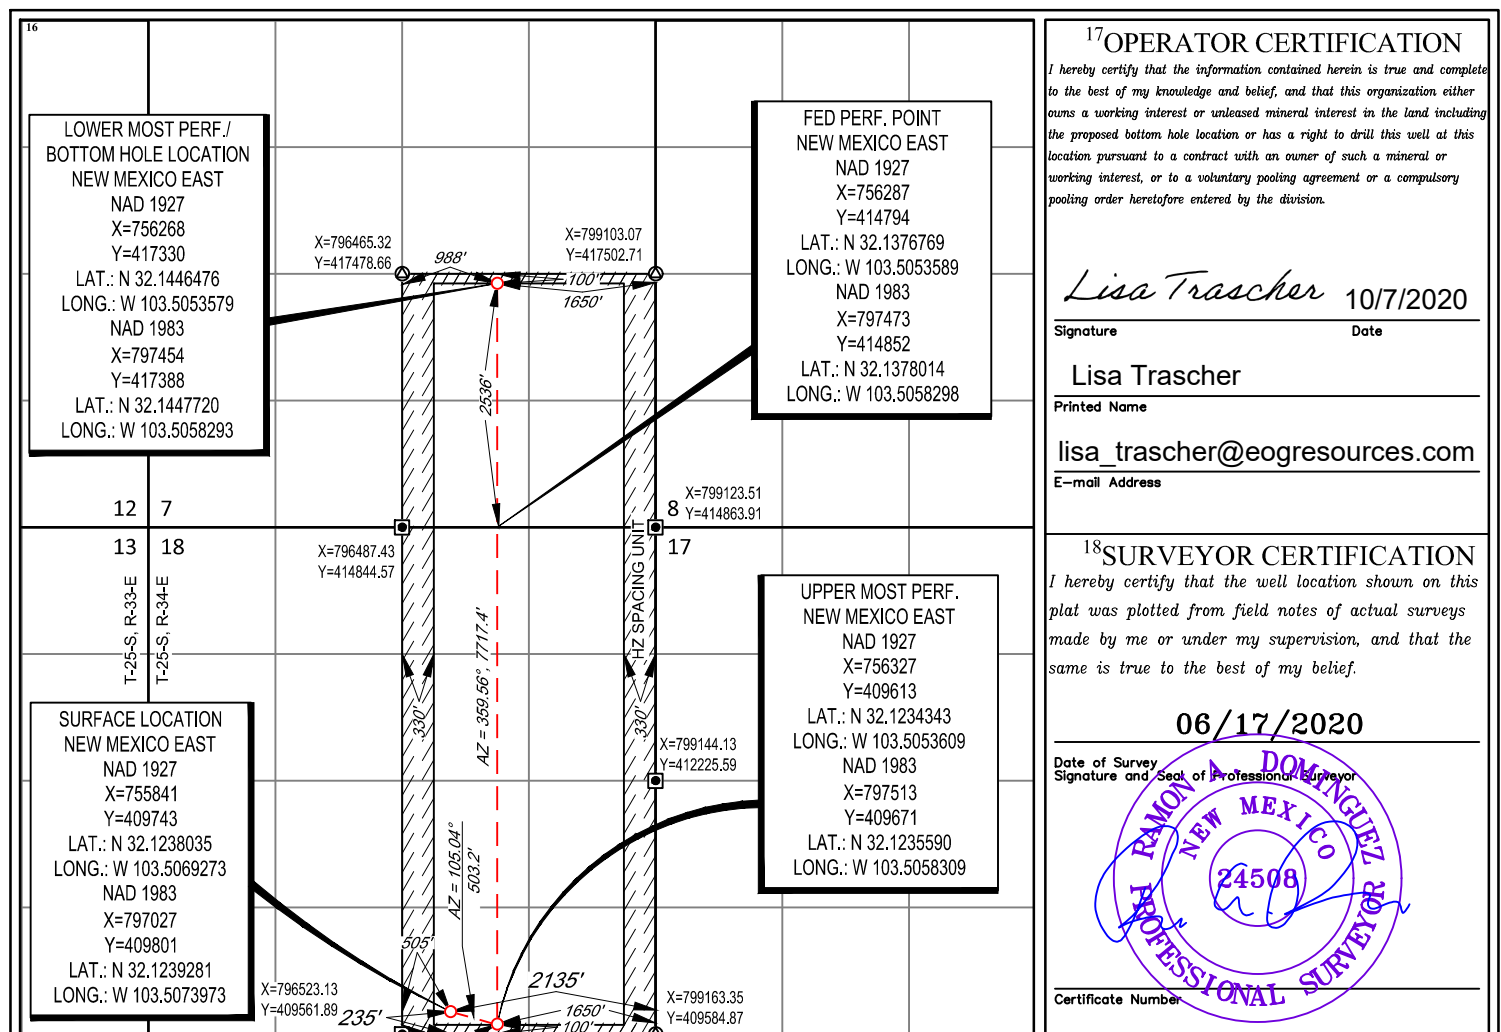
16

LOWER MOST PERF./
BOTTOM HOLE LOCATION
NEW MEXICO EAST
NAD 1927
X=756268
Y=417330
LAT.: N 32.1446476
LONG.: W 103.5053579
NAD 1983
X=797454
Y=417388
LAT.: N 32.1447720
LONG.: W 103.5058293

X=796465.32
Y=417478.66

988'

X=799103.07
Y=417502.71

100'

1650'

FED PERF. POINT
NEW MEXICO EAST
NAD 1927
X=756287
Y=414794
LAT.: N 32.1376769
LONG.: W 103.5053589
NAD 1983
X=797473
Y=414852
LAT.: N 32.1378014
LONG.: W 103.5058298

2536'

12 7

8

X=799123.51
Y=414863.91

13 18

X=796487.43
Y=414844.57

HZ SPACING UNIT

17

T-25-S, R-33-E

T-25-S, R-34-E

AZ = 359.56° 7717.4'

UPPER MOST PERF.
NEW MEXICO EAST
NAD 1927
X=756327
Y=409613
LAT.: N 32.1234343
LONG.: W 103.5053609
NAD 1983
X=797513
Y=409671
LAT.: N 32.1235590
LONG.: W 103.5058309

330'

330'

X=799144.13
Y=412225.59

SURFACE LOCATION
NEW MEXICO EAST
NAD 1927
X=755841
Y=409743
LAT.: N 32.1238035
LONG.: W 103.5069273
NAD 1983
X=797027
Y=409801
LAT.: N 32.1239281
LONG.: W 103.5073973

AZ = 105.04°
503.2'

505'

2135'

X=796523.13
Y=409561.89

235'

1650'

100'

X=799163.35
Y=409584.87

$^{17}$OPERATOR CERTIFICATION

I hereby certify that the information contained herein is true and complete to the best of my knowledge and belief, and that this organization either owns a working interest or unleased mineral interest in the land including the proposed bottom hole location or has a right to drill this well at this location pursuant to a contract with an owner of such a mineral or working interest, or to a voluntary pooling agreement or a compulsory pooling order heretofore entered by the division.

Lisa Trascher 10/7/2020
Signature Date

Lisa Trascher
Printed Name

lisa_trascher@eogresources.com
E-mail Address

$^{18}$SURVEYOR CERTIFICATION

I hereby certify that the well location shown on this plat was plotted from field notes of actual surveys made by me or under my supervision, and that the same is true to the best of my belief.

06/17/2020
Date of Survey
Signature and Seal of Professional Surveyor

RAMON A. DOMINGUEZ
NEW MEXICO
24508
PROFESSIONAL SURVEYOR

Certificate Number